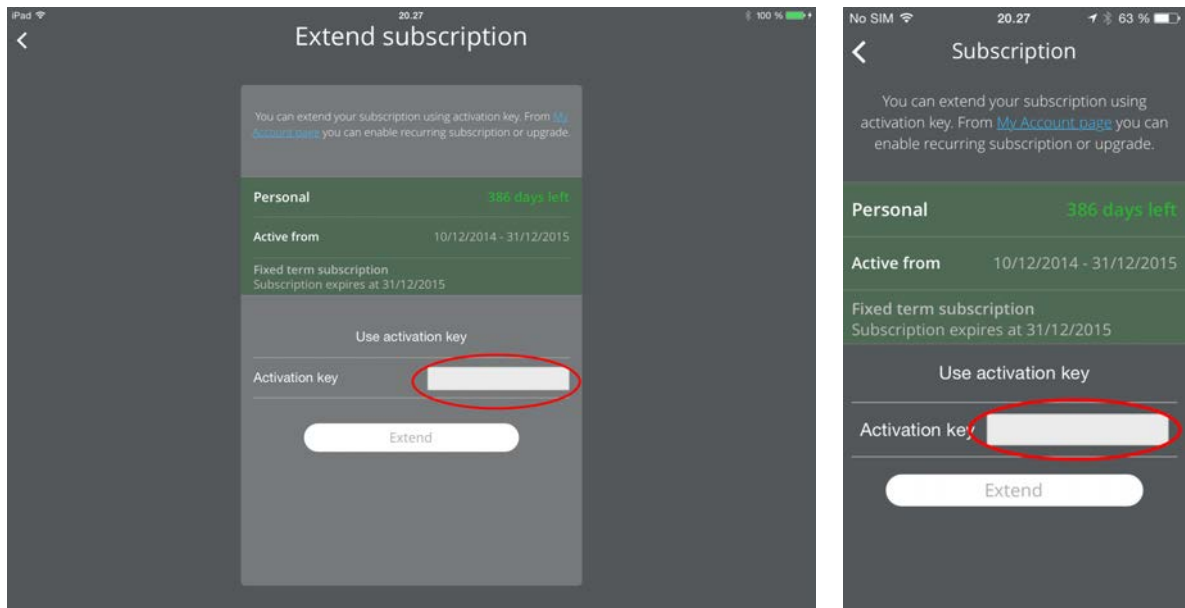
iPad
20.27
100 %

Extend subscription

You can extend your subscription using activation key. From My Account page you can enable recurring subscription or upgrade.

Personal 386 days left

Active from 10/12/2014 - 31/12/2015

Fixed term subscription
Subscription expires at 31/12/2015

Use activation key

Activation key

Extend

No SIM
20.27
63 %

Subscription

You can extend your subscription using activation key. From My Account page you can enable recurring subscription or upgrade.

Personal 386 days left

Active from 10/12/2014 - 31/12/2015

Fixed term subscription
Subscription expires at 31/12/2015

Use activation key

Activation key

Extend